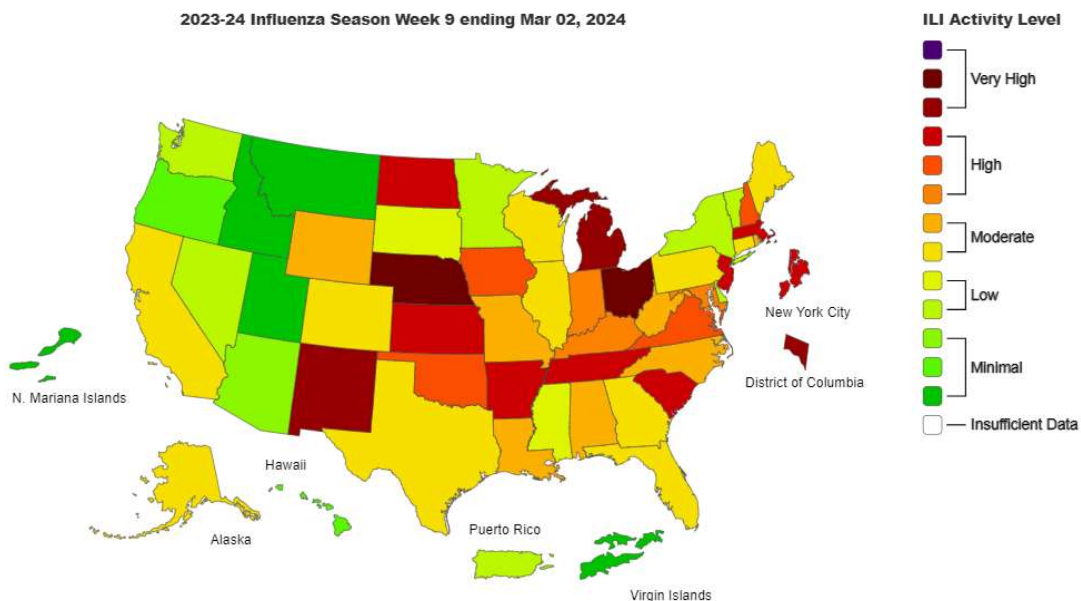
2023-24 Influenza Season Week 9 ending Mar 02, 2024

ILI Activity Level

Very High

High

Moderate

Low

Minimal

Insufficient Data

New York City

District of Columbia

N. Mariana Islands

Hawaii

Alaska

Puerto Rico

Virgin Islands